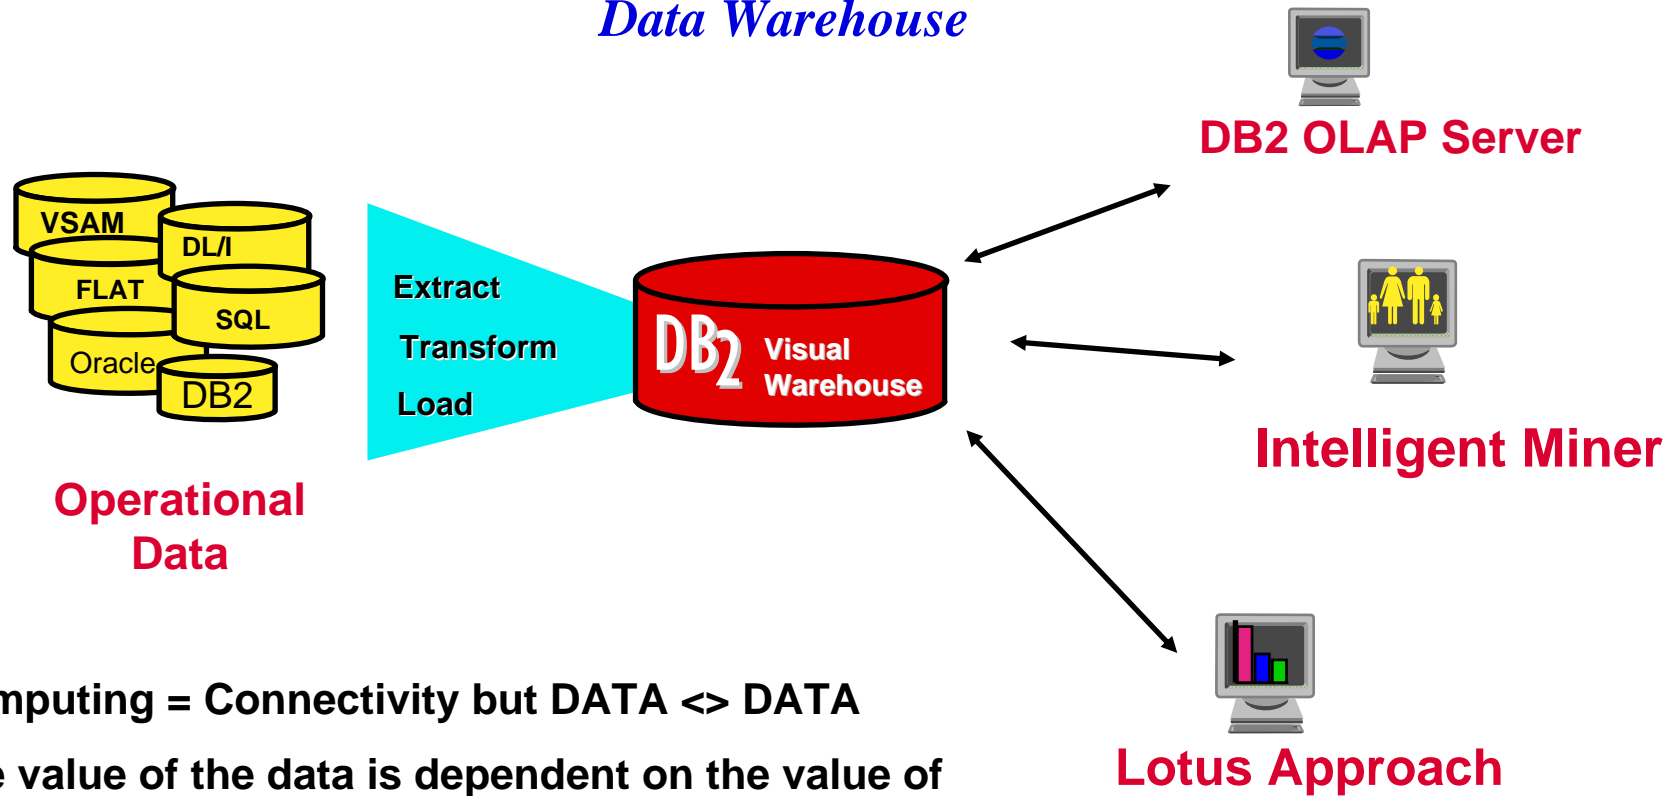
Data Warehouse

VSAM
DL/I
FLAT
SQL
Oracle
DB2

Operational Data

Extract
Transform
Load

DB2 Visual Warehouse

DB2 OLAP Server

Intelligent Miner

Lotus Approach

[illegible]mputing = Connectivity but DATA <> DATA

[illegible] value of the data is dependent on the value of